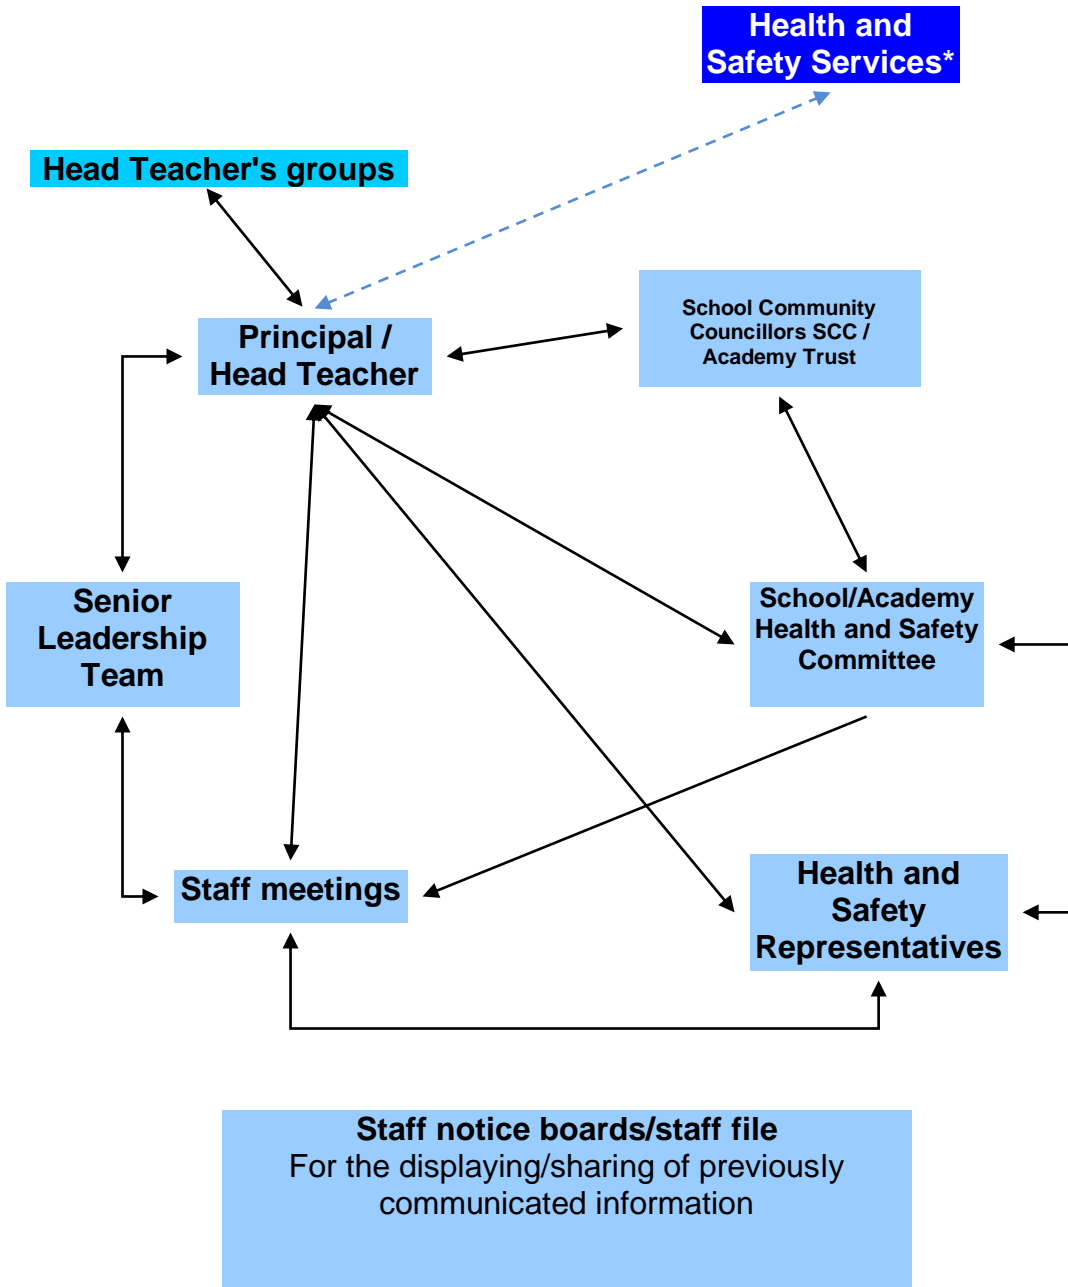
Health and Safety Services*

Head Teacher's groups

Principal / Head Teacher

School Community Councillors SCC / Academy Trust

Senior Leadership Team

School/Academy Health and Safety Committee

Staff meetings

Health and Safety Representatives

**Staff notice boards/staff file**
For the displaying/sharing of previously communicated information